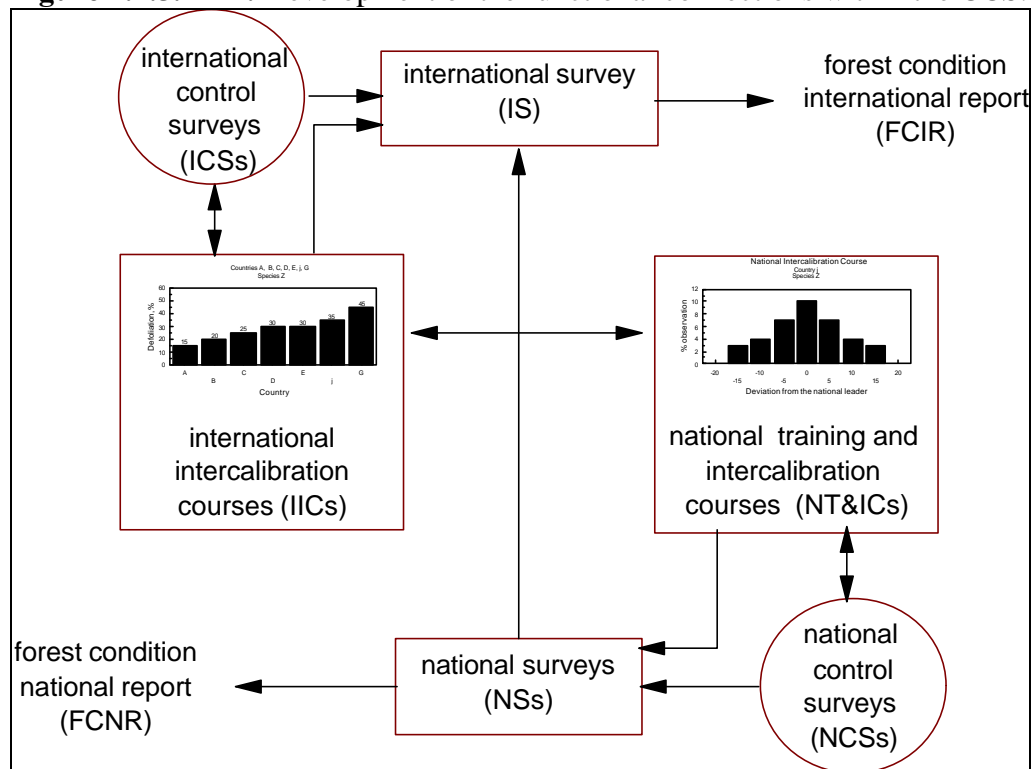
international control surveys (ICSs)

international survey (IS)

forest condition international report (FCIR)

Countries A, B, C, D, E, j, G
Species Z

60
50
40
30
20
10
0

Defoliation, %

15 20 25 30 30 35 45

A B C D E j G

Country

international intercalibration courses (IICs)

National Intercalibration Course
Country j
Species Z

12
10
8
6
4
2
0

% observation

-20 -15 -10 -5 0 5 10 15 20

Deviation from the national leader

national training and intercalibration courses (NT&ICs)

forest condition national report (FCNR)

national surveys (NSs)

national control surveys (NCSs)